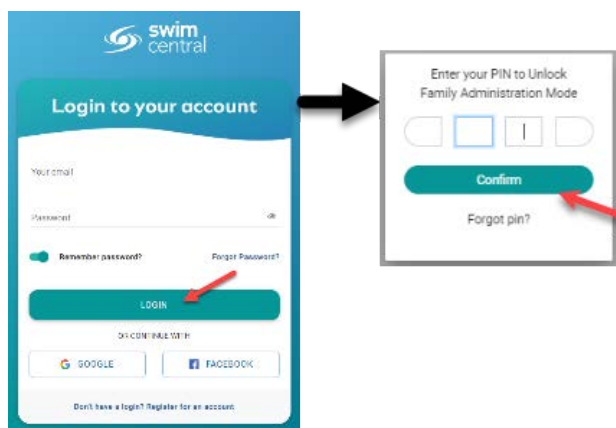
swim central

Login to your account

Your email

Password

Remember password?

Forgot Password?

LOGIN

OR CONTINUE WITH

G GOOGLE

f FACEBOOK

Don't have a login? Register for an account

Enter your PIN to Unlock Family Administration Mode

Confirm

Forgot pin?